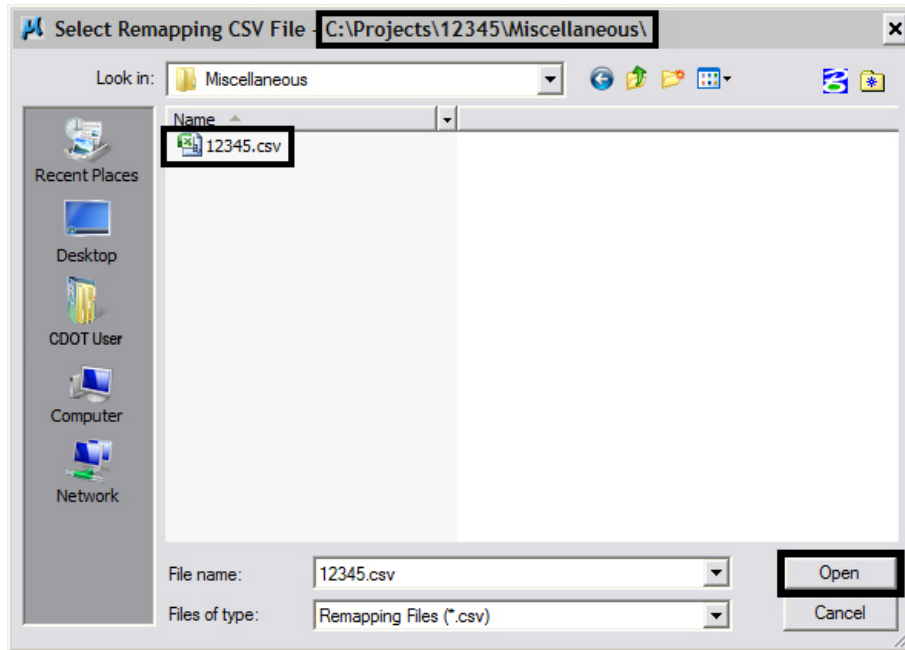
Select Remapping CSV File - C:\Projects\12345\Miscellaneous\

Look in: Miscellaneous

Name

12345.csv

Recent Places

Desktop

CDOT User

Computer

Network

File name: 12345.csv

Files of type: Remapping Files (*.csv)

Open

Cancel